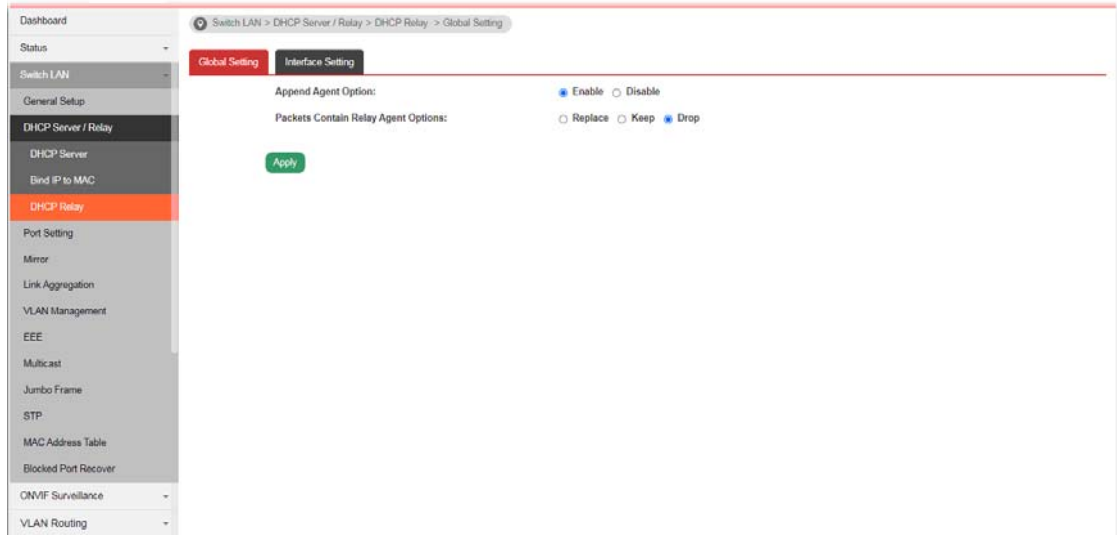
Dashboard
Status
Switch LAN
General Setup
DHCP Server / Relay
DHCP Server
Bind IP to MAC
DHCP Relay
Port Setting
Mirror
Link Aggregation
VLAN Management
EEE
Multicast
Jumbo Frame
STP
MAC Address Table
Blocked Port Recover
ONVIF Surveillance
VLAN Routing

Switch LAN > DHCP Server / Relay > DHCP Relay > Global Setting

Global Setting
Interface Setting

Append Agent Option: Enable Disable
Packets Contain Relay Agent Options: Replace Keep Drop

Apply